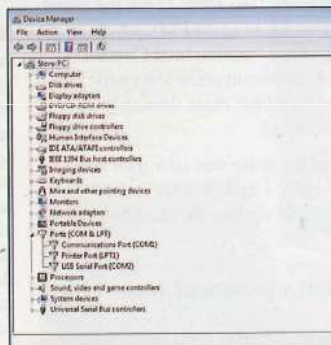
Device Manager
File Action View Help
Steve-PC
Computer
Disk drives
Display adapters
DVD/CD-ROM drives
Floppy disk drives
Floppy drive controllers
Human Interface Devices
IDE ATA/ATAPI controllers
IEEE 1394 Bus host controllers
Imaging devices
Keyboards
Mice and other pointing devices
Monitors
Network adapters
Portable Devices
Ports (COM & LPT)
Communications Port (COM1)
Printer Port (LPT1)
USB Serial Port (COM2)
Processors
Sound, video and game controllers
System devices
Universal Serial Bus controllers